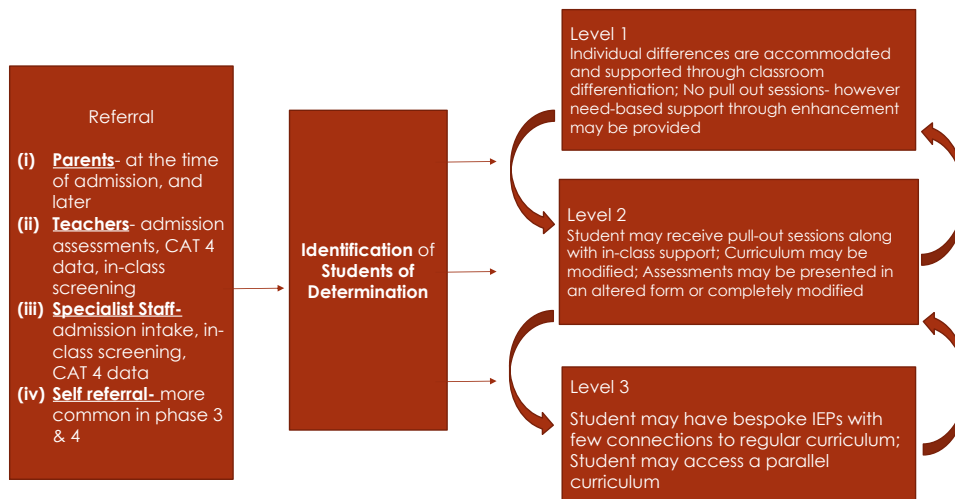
Referral

(i) Parents- at the time of admission, and later
(ii) Teachers- admission assessments, CAT 4 data, in-class screening
(iii) Specialist Staff- admission intake, in-class screening, CAT 4 data
(iv) Self referral- more common in phase 3 & 4

Identification of Students of Determination

Level 1
Individual differences are accommodated and supported through classroom differentiation; No pull out sessions- however need-based support through enhancement may be provided

Level 2
Student may receive pull-out sessions along with in-class support; Curriculum may be modified; Assessments may be presented in an altered form or completely modified

Level 3
Student may have bespoke IEPs with few connections to regular curriculum; Student may access a parallel curriculum